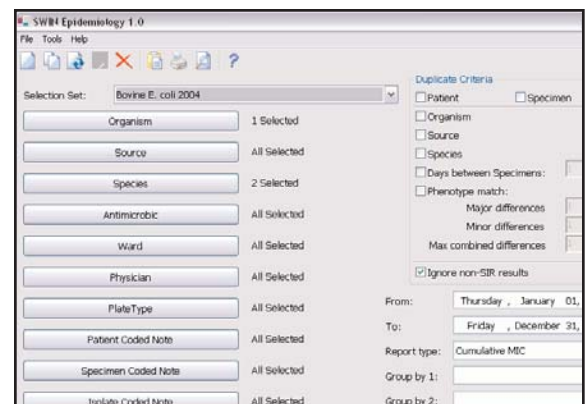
SWIN Epidemiology 1.0

File Tools Help

?

Selection Set: Bovine E. coli 2004

Organism 1 Selected

Source All Selected

Species 2 Selected

Antimicrobic All Selected

Ward All Selected

Physician All Selected

PlateType All Selected

Patient Coded Note All Selected

Specimen Coded Note All Selected

Isolate Coded Note All Selected

Duplicate Criteria

Patient

Specimen

Organism

Source

Species

Days between Specimens:

Phenotype match:

Major differences

Minor differences

Max combined differences

Ignore non-SIR results

From: Thursday , January 01,

To: Friday , December 31,

Report type: Cumulative MIC

Group by 1:

Group by 2: